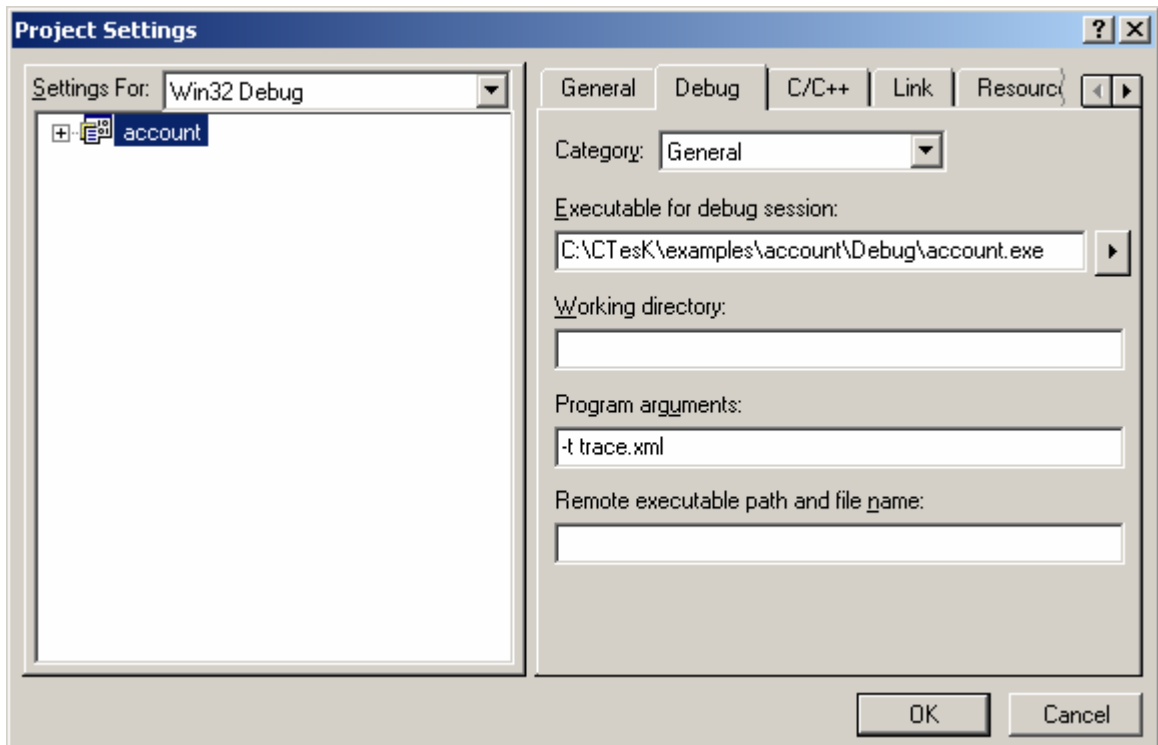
Project Settings

?
X

Settings For: Win32 Debug

account

General
Debug
C/C++
Link
Resourc

Category: General

Executable for debug session:

C:\CTesK\examples\account\Debug\account.exe

Working directory:

Program arguments:

-t trace.xml

Remote executable path and file name:

OK
Cancel